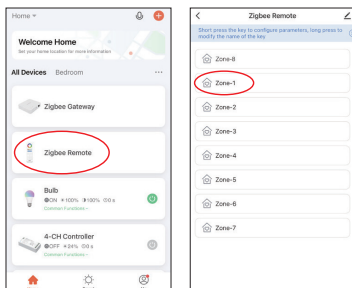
Home ▾

Welcome Home

Set your home location for more information

All Devices Bedroom ···

Zigbee Gateway

Zigbee Remote

Bulb

ON ☀100% 🌡100% ⏱0 s

Common Functions ›

4-CH Controller

OFF ☀24% ⏱0 s

Common Functions ›

Zigbee Remote

Short press the key to configure parameters, long press to modify the name of the key

Zone-8

Zone-1

Zone-2

Zone-3

Zone-4

Zone-5

Zone-6

Zone-7